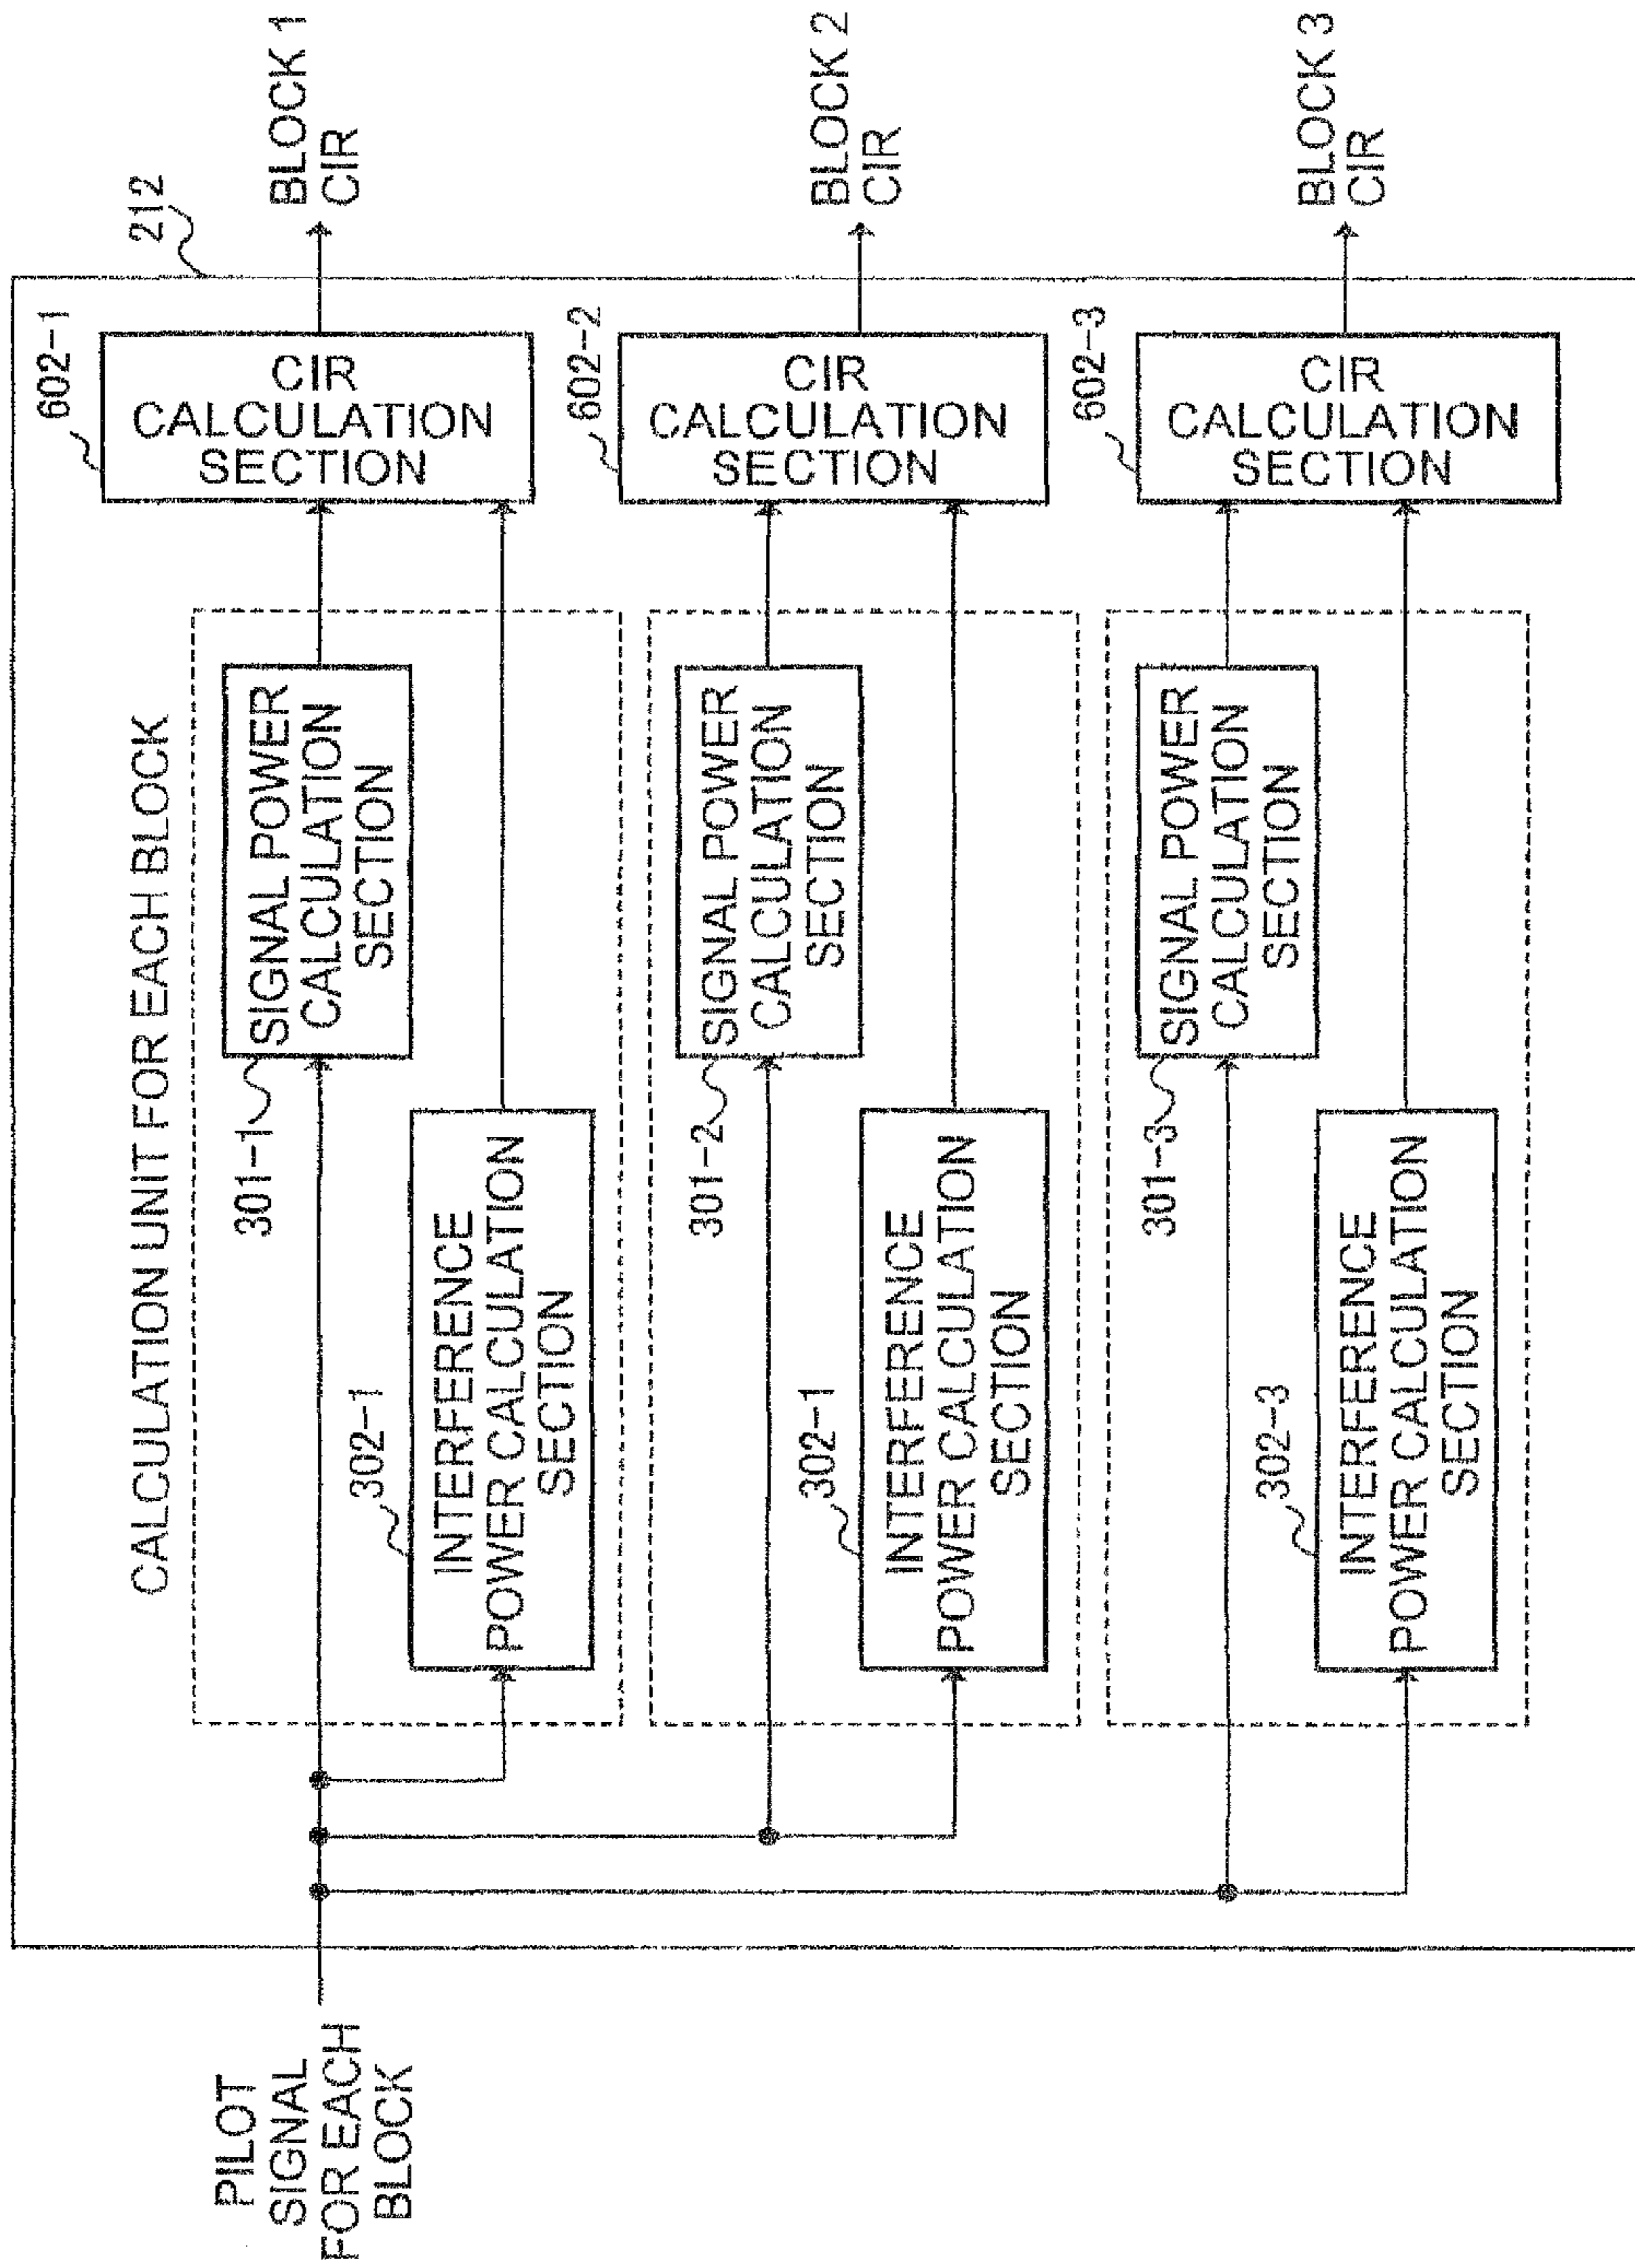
BLOCK 1 CIR

BLOCK 2 CIR

BLOCK 3 CIR

212

602-1

CIR CALCULATION SECTION

602-2

CIR CALCULATION SECTION

602-3

CIR CALCULATION SECTION

CALCULATION UNIT FOR EACH BLOCK

SIGNAL POWER CALCULATION SECTION

301-1

SIGNAL POWER CALCULATION SECTION

301-2

SIGNAL POWER CALCULATION SECTION

301-3

302-1

INTERFERENCE POWER CALCULATION SECTION

302-1

INTERFERENCE POWER CALCULATION SECTION

302-3

INTERFERENCE POWER CALCULATION SECTION

PILOT SIGNAL FOR EACH BLOCK